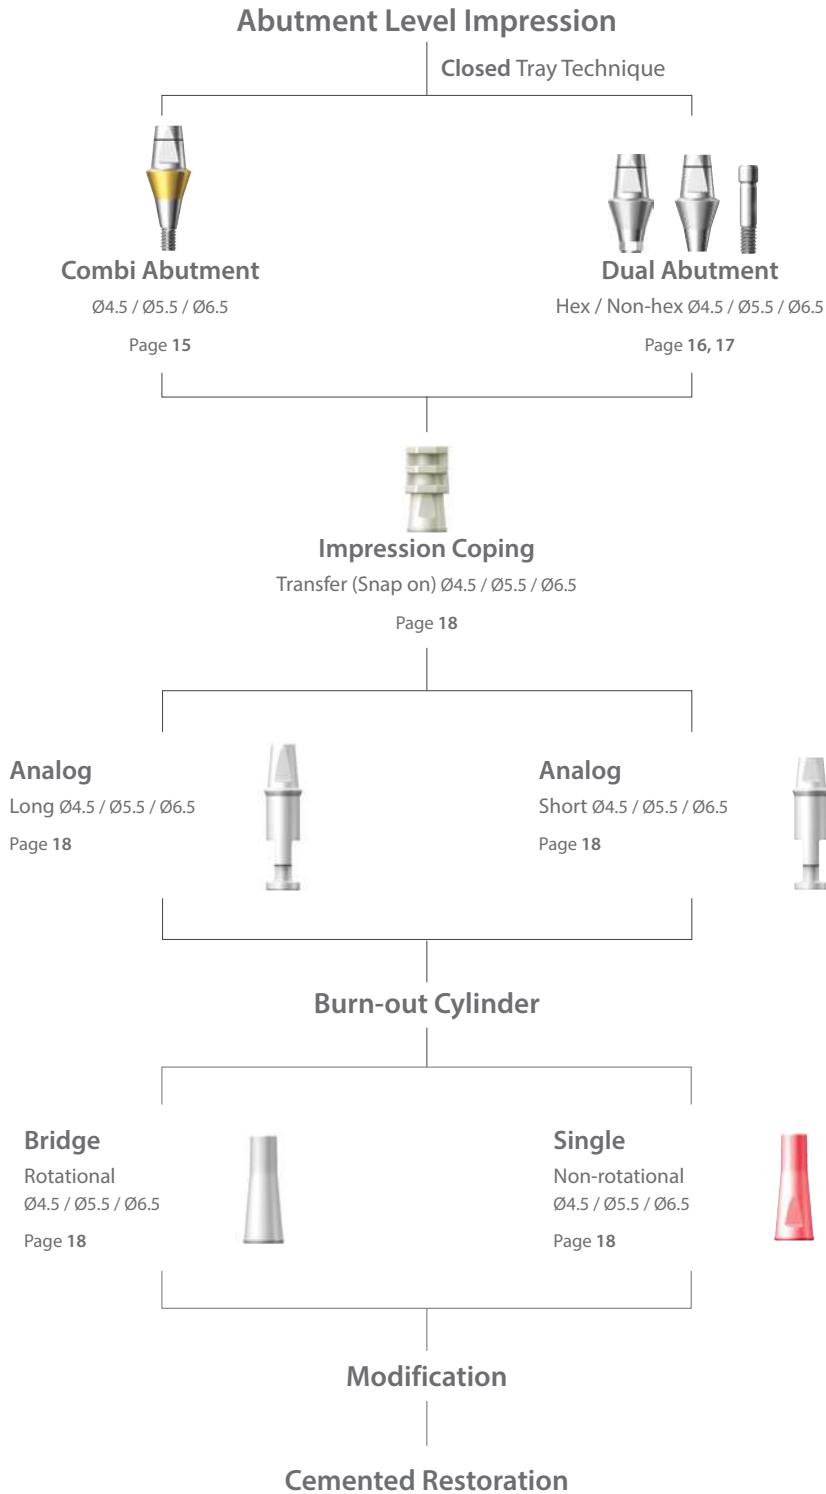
Abutment Level Impression

Closed Tray Technique

Combi Abutment
Ø4.5 / Ø5.5 / Ø6.5
Page 15

Dual Abutment
Hex / Non-hex Ø4.5 / Ø5.5 / Ø6.5
Page 16, 17

Impression Coping
Transfer (Snap on) Ø4.5 / Ø5.5 / Ø6.5
Page 18

Analog
Long Ø4.5 / Ø5.5 / Ø6.5
Page 18

Analog
Short Ø4.5 / Ø5.5 / Ø6.5
Page 18

Burn-out Cylinder

Bridge
Rotational
Ø4.5 / Ø5.5 / Ø6.5
Page 18

Single
Non-rotational
Ø4.5 / Ø5.5 / Ø6.5
Page 18

Modification

Cemented Restoration